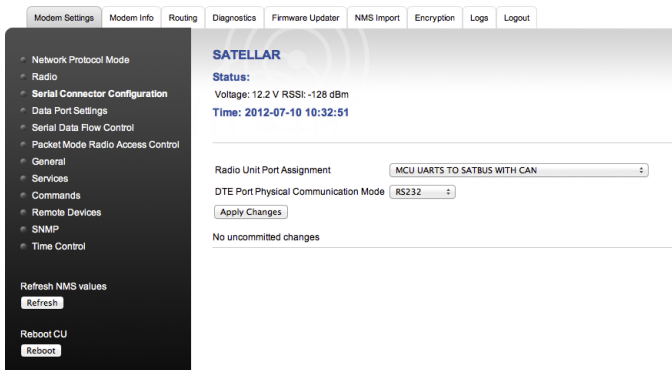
Modem Settings | Modem Info | Routing | Diagnostics | Firmware Updater | NMS Import | Encryption | Logs | Logout

Network Protocol Mode
Radio
Serial Connector Configuration
Data Port Settings
Serial Data Flow Control
Packet Mode Radio Access Control
General
Services
Commands
Remote Devices
SNMP
Time Control

Refresh NMS values
Refresh

Reboot CU
Reboot

SATELLAR

Status:

Voltage: 12.2 V RSSI: -128 dBm

Time: 2012-07-10 10:32:51

Radio Unit Port Assignment MCU UARTS TO SATBUS WITH CAN

DTE Port Physical Communication Mode RS232

Apply Changes

No uncommitted changes